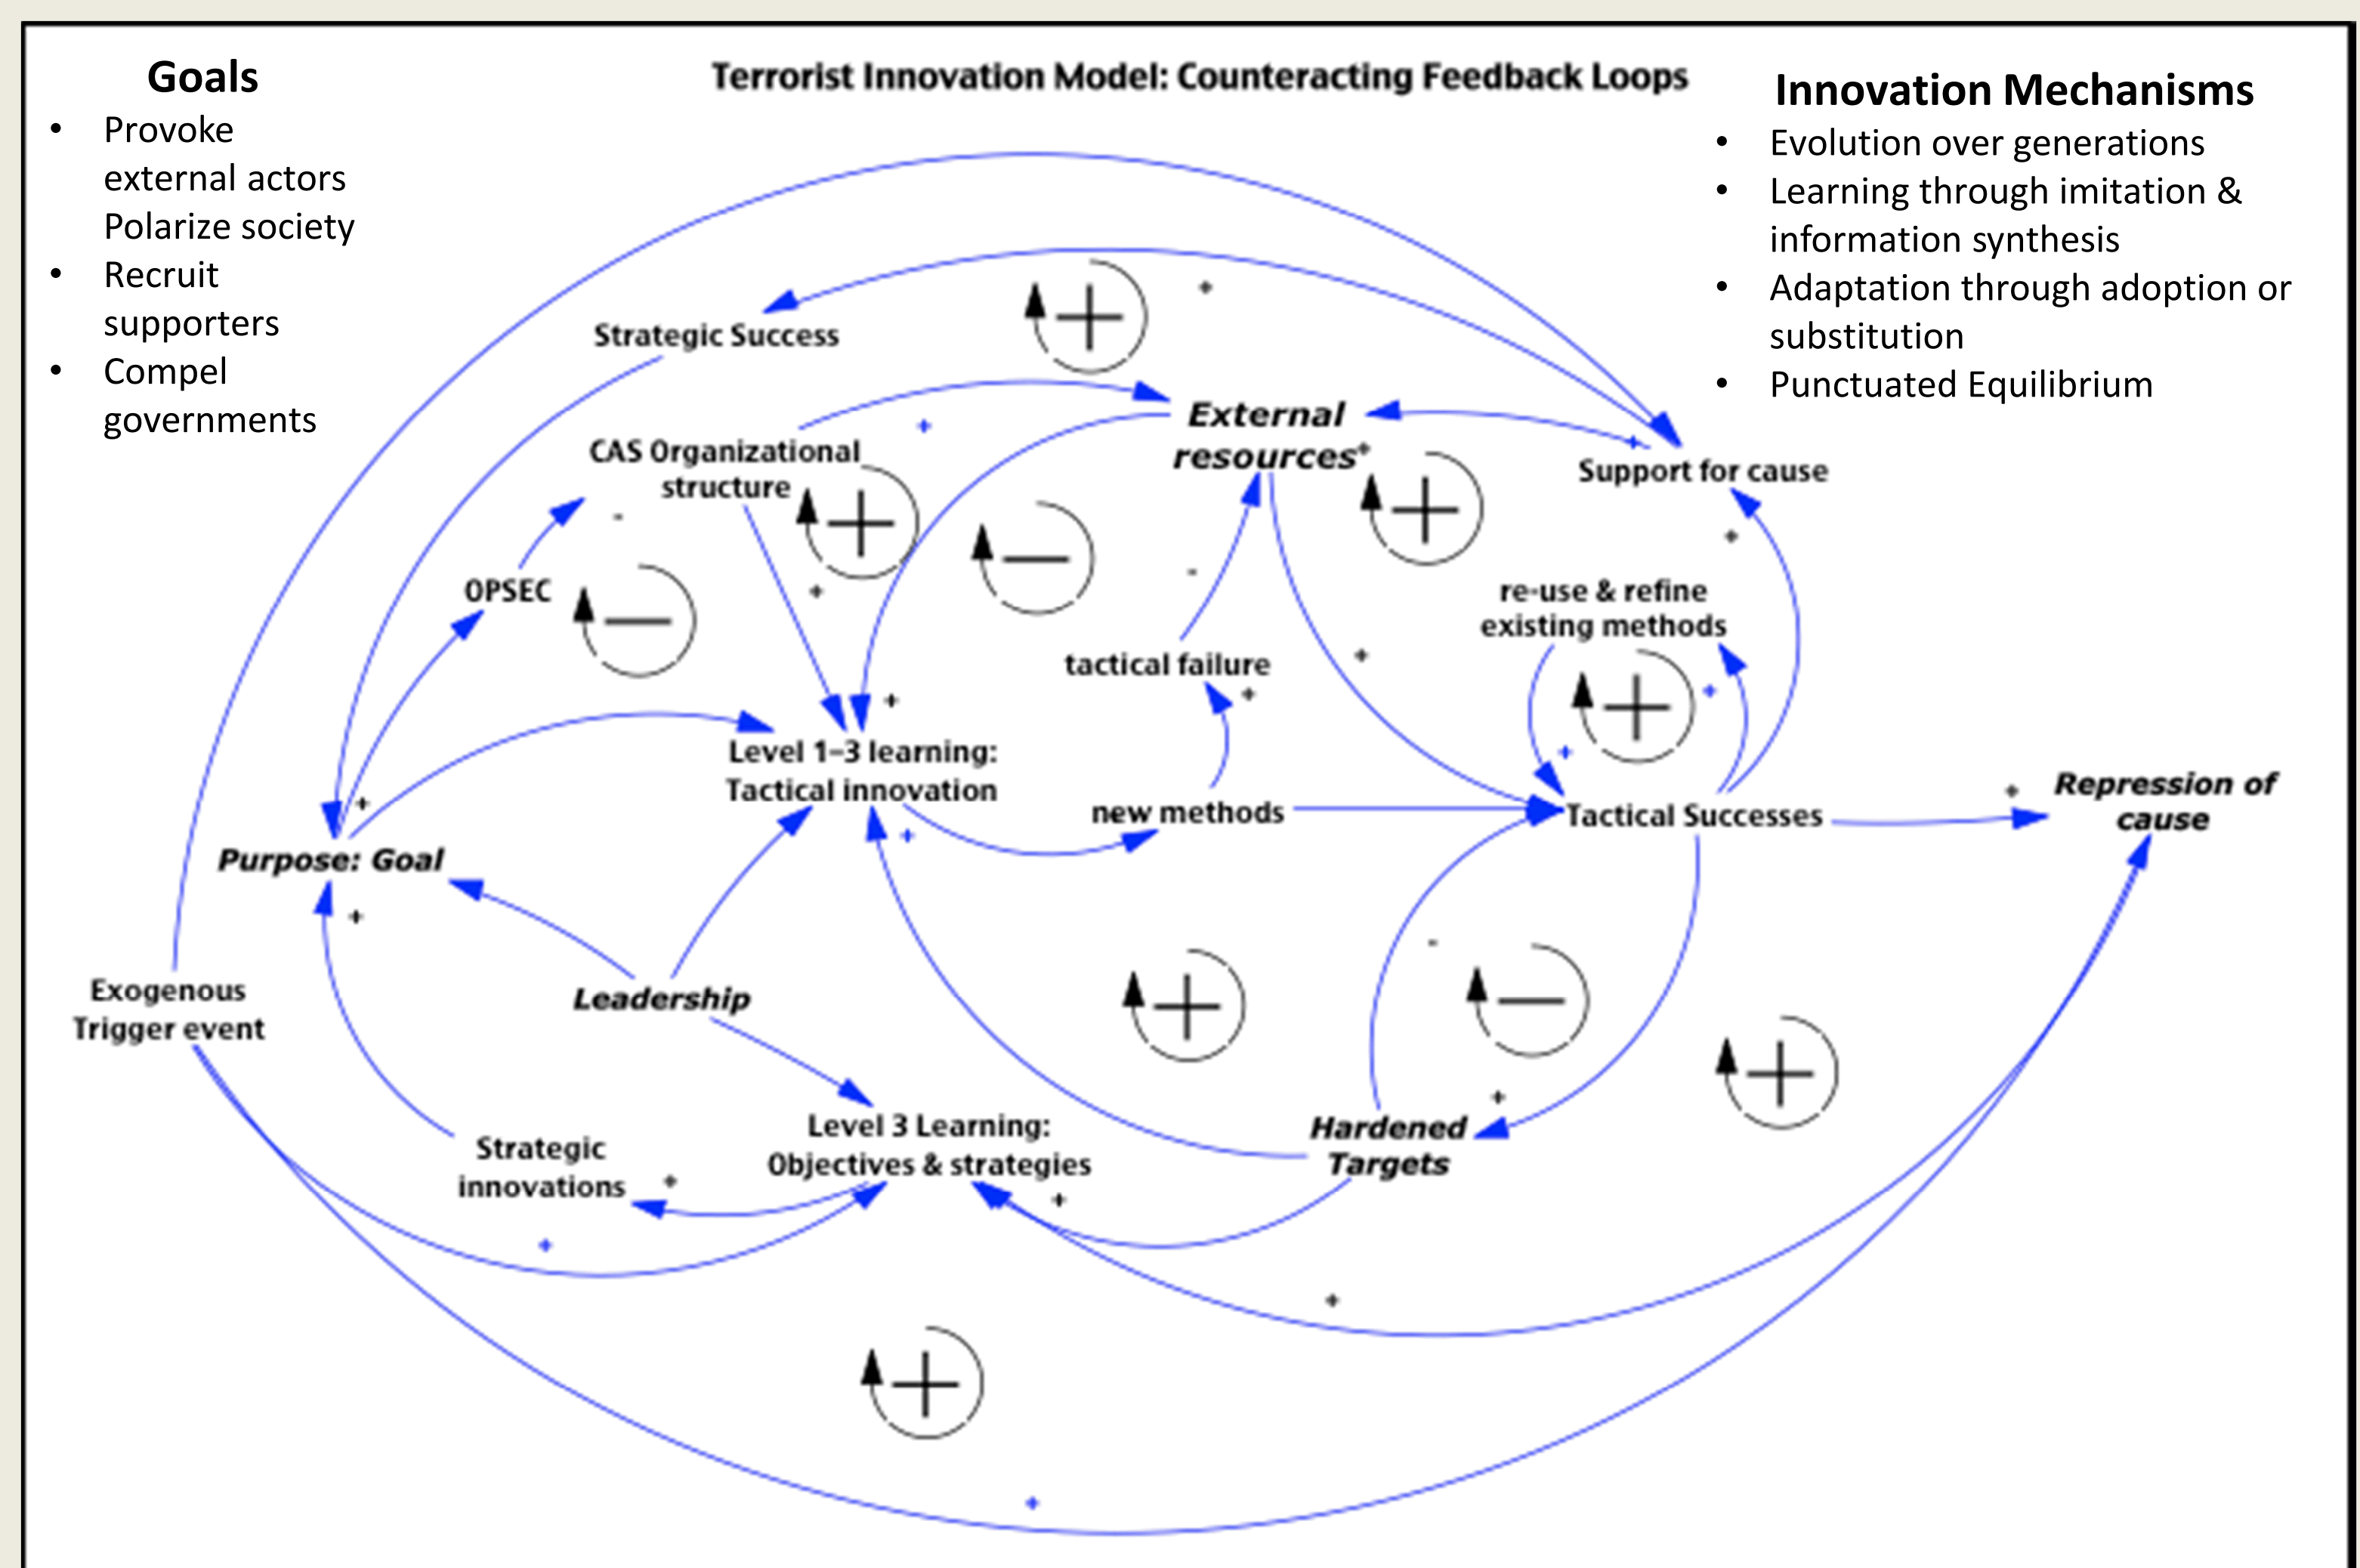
Goals

- Provoke external actors Polarize society
- Recruit supporters
- Compel governments

Terrorist Innovation Model: Counteracting Feedback Loops

Innovation Mechanisms

- Evolution over generations
- Learning through imitation & information synthesis
- Adaptation through adoption or substitution
- Punctuated Equilibrium

Strategic Success

+

External resources+

Support for cause

CAS Organizational structure

+

-

+

+

-

OPSEC

-

re-use & refine existing methods

+

tactical failure

+

+

+

Level 1-3 learning: Tactical innovation

+

new methods

+

+

Tactical Successes

+

Repression of cause

+

Purpose: Goal

+

+

Exogenous Trigger event

Leadership

-

+

-

+

+

Level 3 Learning: Objectives & strategies

Hardened Targets

+

Strategic innovations

+

+

+

+

+

+